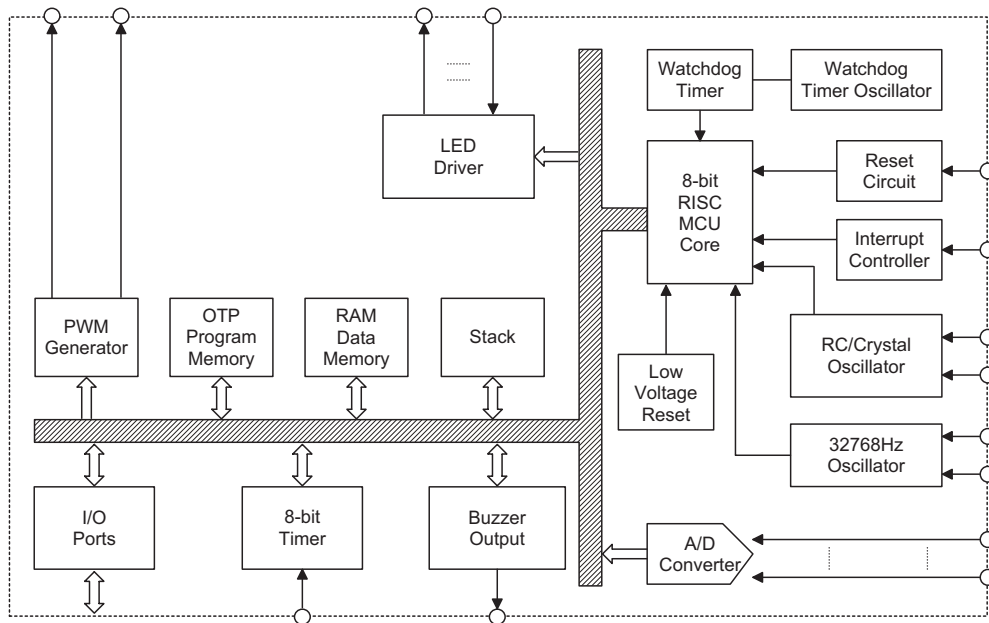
Watchdog Timer

Watchdog Timer Oscillator

LED Driver

8-bit RISC MCU Core

Reset Circuit

Interrupt Controller

PWM Generator

OTP Program Memory

RAM Data Memory

Stack

Low Voltage Reset

RC/Crystal Oscillator

32768Hz Oscillator

I/O Ports

8-bit Timer

Buzzer Output

A/D Converter